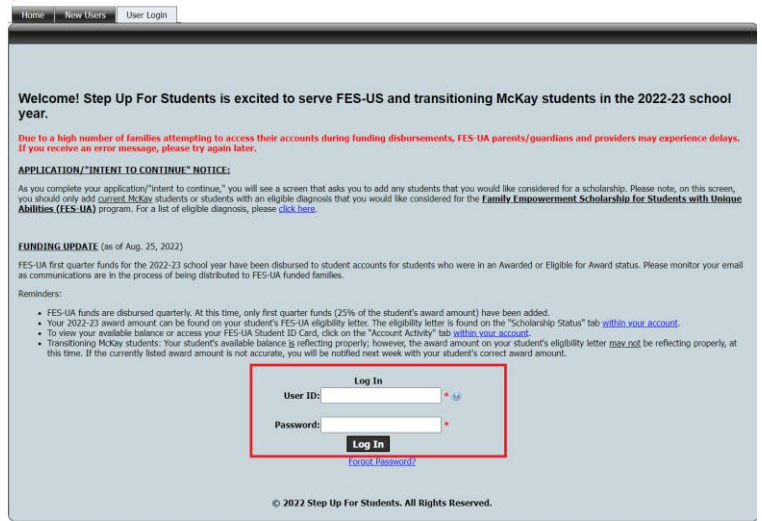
Home | New Users | User Login

Welcome! Step Up For Students is excited to serve FES-US and transitioning McKay students in the 2022-23 school year.

Due to a high number of families attempting to access their accounts during funding disbursements, FES-UA parents/guardians and providers may experience delays. If you receive an error message, please try again later.

APPLICATION/"INTENT TO CONTINUE" NOTICE:

As you complete your application/"intent to continue," you will see a screen that asks you to add any students that you would like considered for a scholarship. Please note, on this screen, you should only add current McKay students or students with an eligible diagnosis that you would like considered for the Family Empowerment Scholarship for Students with Unique Abilities (FES-UA) program. For a list of eligible diagnosis, please click here.

FUNDING UPDATE (as of Aug. 25, 2022)

FES-UA first quarter funds for the 2022-23 school year have been disbursed to student accounts for students who were in an Awarded or Eligible for Award status. Please monitor your email as communications are in the process of being distributed to FES-UA funded families.

Reminders:

- FES-UA funds are disbursed quarterly. At this time, only first quarter funds (25% of the student's award amount) have been added.
- Your 2022-23 award amount can be found on your student's FES-UA eligibility letter. The eligibility letter is found on the "Scholarship Status" tab within your account.
- To view your available balance or access your FES-UA Student ID Card, click on the "Account Activity" tab within your account.
- Transitioning McKay students: Your student's available balance is reflecting properly; however, the award amount on your student's eligibility letter may not be reflecting properly, at this time. If the currently listed award amount is not accurate, you will be notified next week with your student's correct award amount.

Log In
User ID: *
Password: *
Log In
Forgot Password?

© 2022 Step Up For Students. All Rights Reserved.